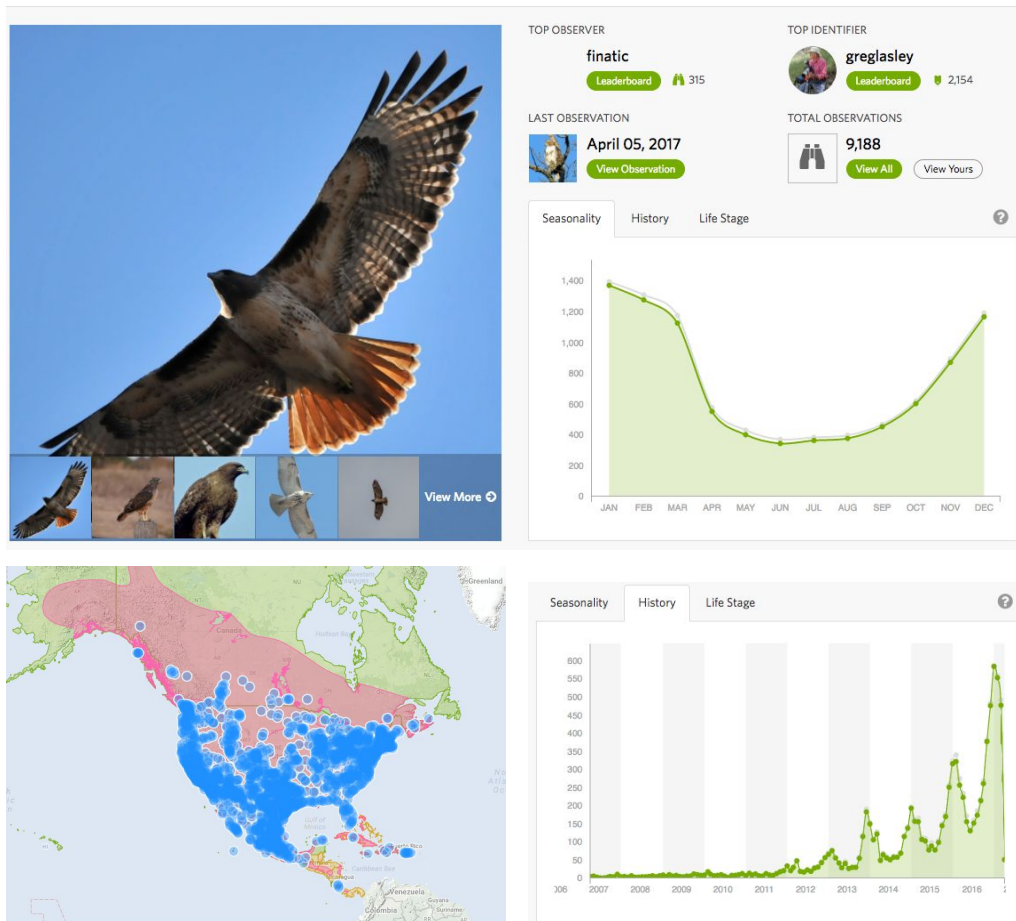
View More

TOP OBSERVER
finatic
Leaderboard 315

TOP IDENTIFIER
greglasley
Leaderboard 2,154

LAST OBSERVATION
April 05, 2017
View Observation

TOTAL OBSERVATIONS
9,188
View All View Yours

Seasonality History Life Stage ?

1,400
1,200
1,000
800
600
400
200
0
JAN FEB MAR APR MAY JUN JUL AUG SEP OCT NOV DEC

Greenland
Canada
Hudson Bay
Gulf of Mexico
Caribbean Sea
Venezuela
Colombia

Seasonality History Life Stage ?

600
550
500
450
400
350
300
250
200
150
100
50
0
006 2007 2008 2009 2010 2011 2012 2013 2014 2015 2016